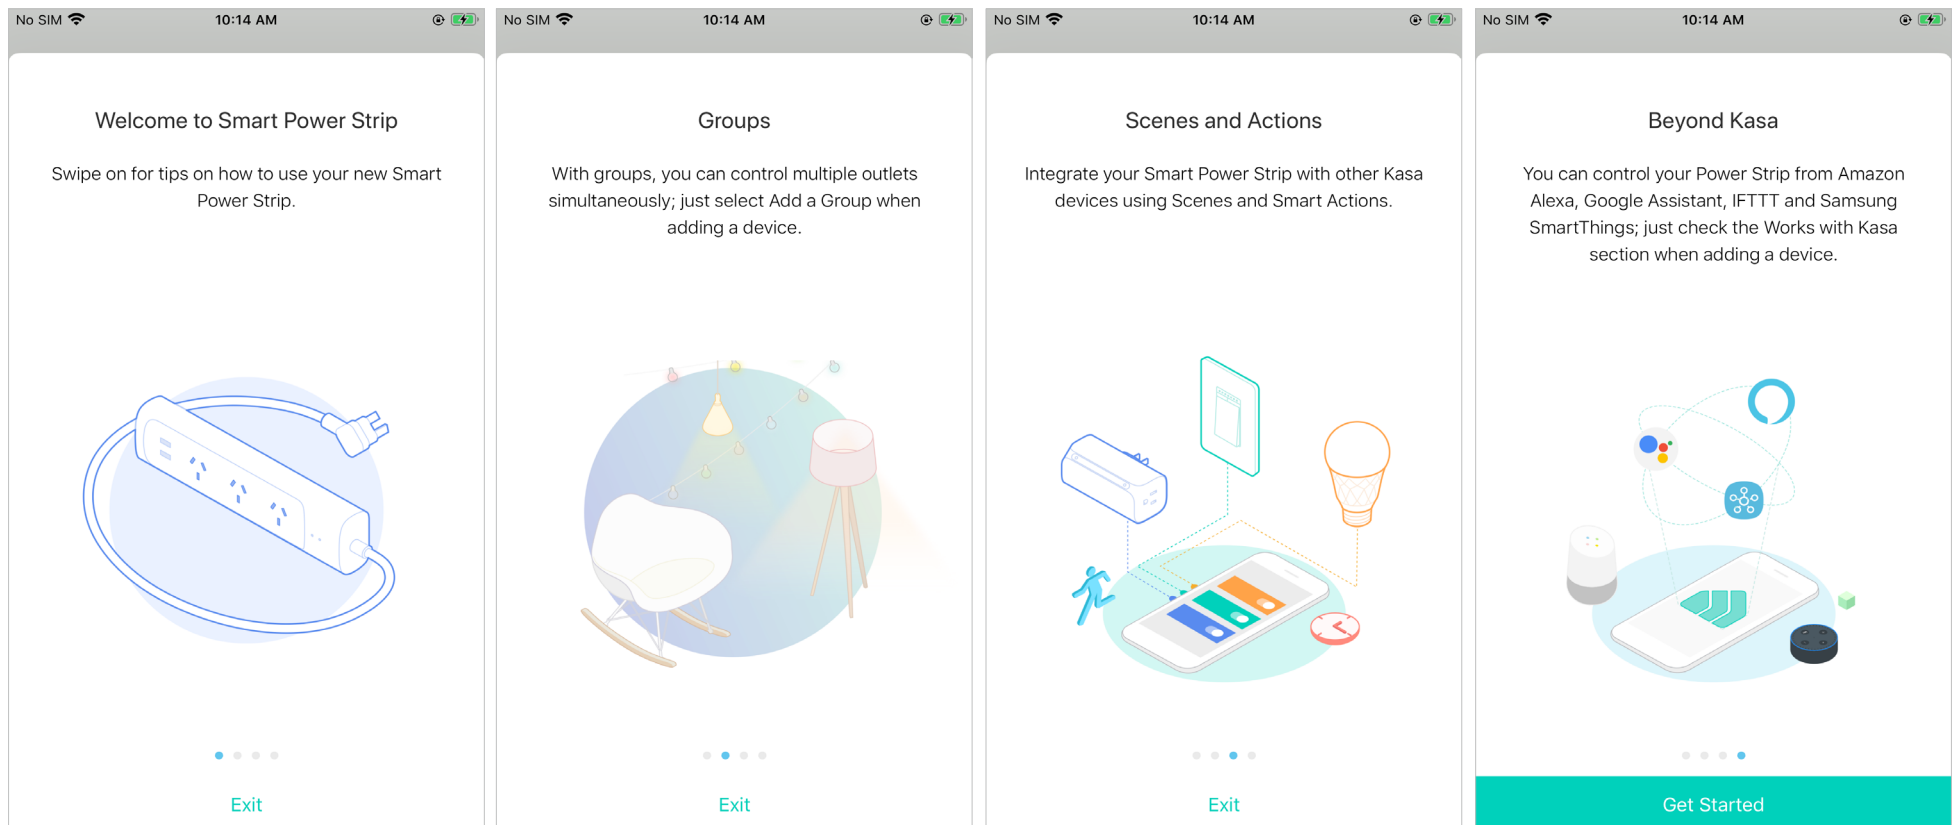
No SIM 10:14 AM

Welcome to Smart Power Strip

Swipe on for tips on how to use your new Smart Power Strip.

Exit

No SIM 10:14 AM

Groups

With groups, you can control multiple outlets simultaneously; just select Add a Group when adding a device.

Exit

No SIM 10:14 AM

Scenes and Actions

Integrate your Smart Power Strip with other Kasa devices using Scenes and Smart Actions.

Exit

No SIM 10:14 AM

Beyond Kasa

You can control your Power Strip from Amazon Alexa, Google Assistant, IFTTT and Samsung SmartThings; just check the Works with Kasa section when adding a device.

Get Started